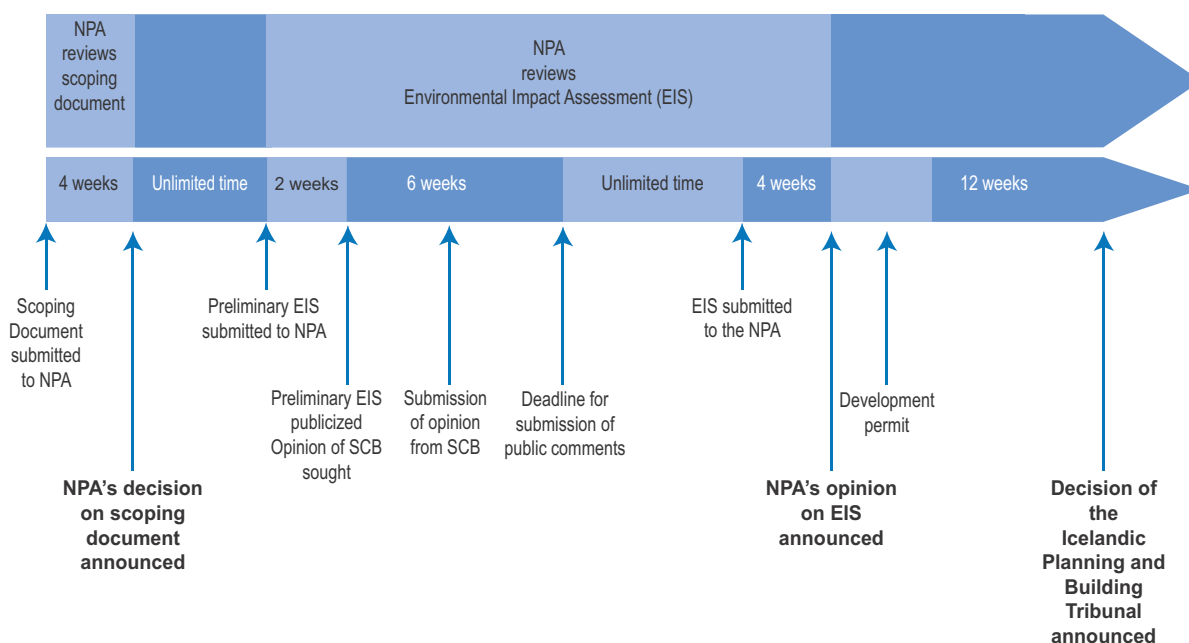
NPA reviews scoping document

NPA reviews Environmental Impact Assessment (EIS)

4 weeks
Unlimited time
2 weeks
6 weeks
Unlimited time
4 weeks
12 weeks

Scoping Document submitted to NPA

NPA's decision on scoping document announced

Preliminary EIS submitted to NPA

Preliminary EIS publicized Opinion of SCB sought

Submission of opinion from SCB

Deadline for submission of public comments

EIS submitted to the NPA

NPA's opinion on EIS announced

Development permit

Decision of the Icelandic Planning and Building Tribunal announced